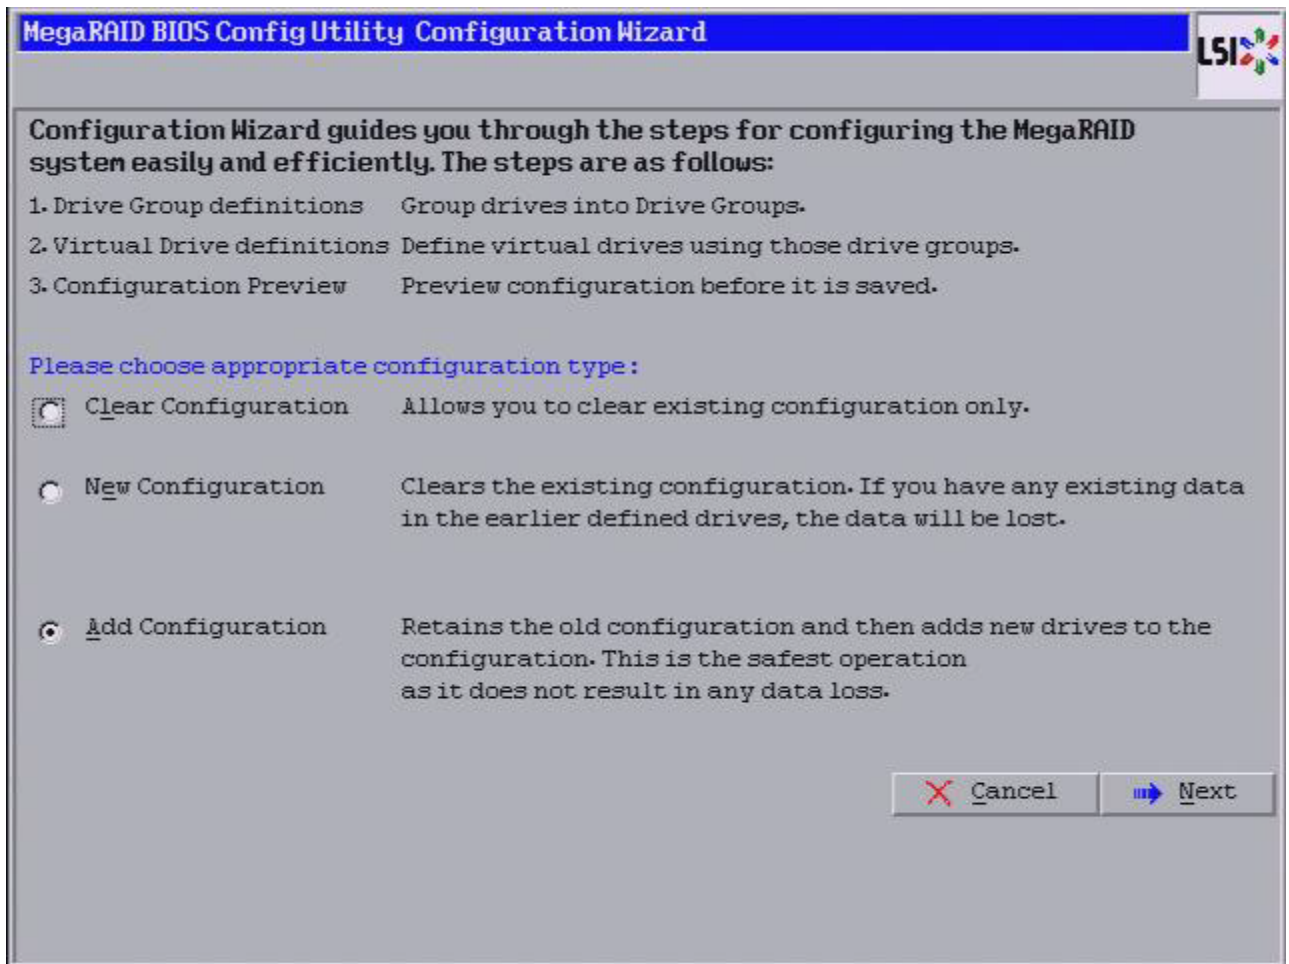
MegaRAID BIOS Config Utility Configuration Wizard

LSI

Configuration Wizard guides you through the steps for configuring the MegaRAID system easily and efficiently. The steps are as follows:

1. Drive Group definitions Group drives into Drive Groups.

2. Virtual Drive definitions Define virtual drives using those drive groups.

3. Configuration Preview Preview configuration before it is saved.

Please choose appropriate configuration type:

Clear Configuration Allows you to clear existing configuration only.

New Configuration Clears the existing configuration. If you have any existing data in the earlier defined drives, the data will be lost.

Add Configuration Retains the old configuration and then adds new drives to the configuration. This is the safest operation as it does not result in any data loss.

Cancel

Next